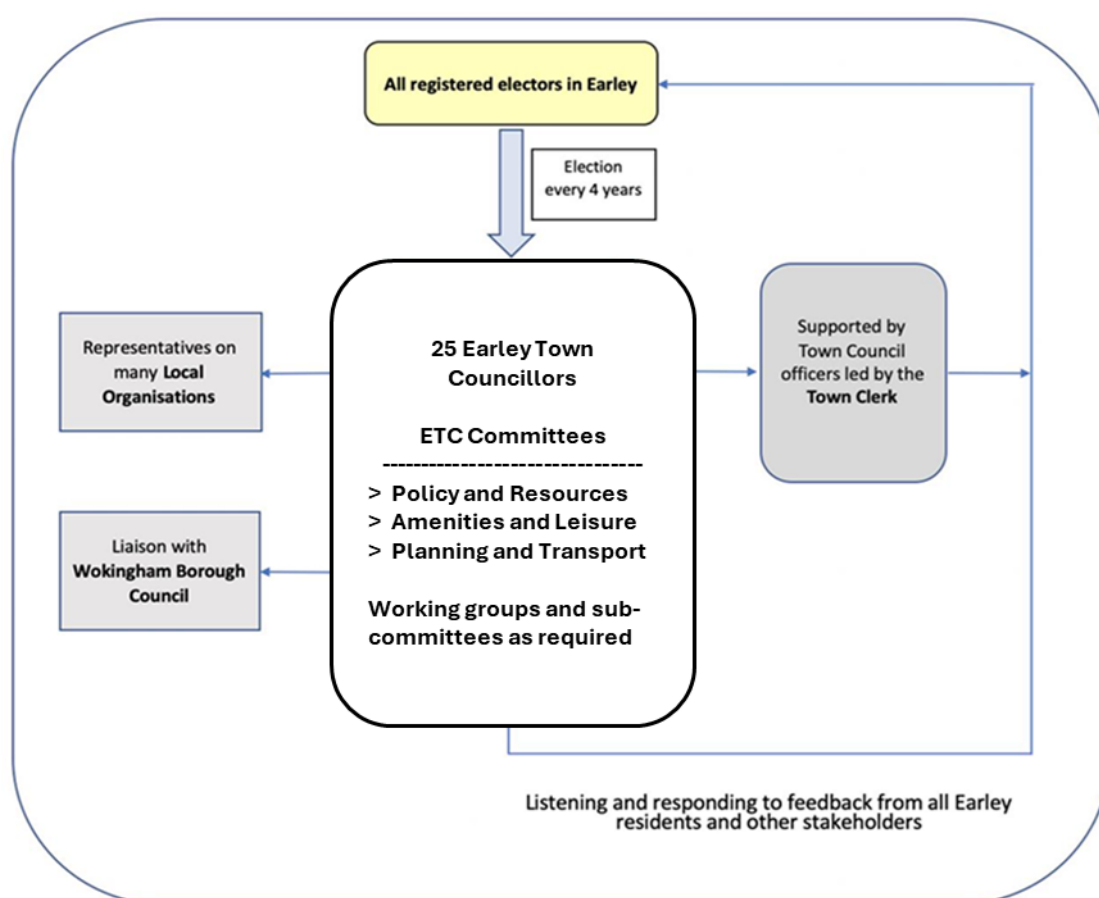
All registered electors in Earley

Election every 4 years

Representatives on many **Local Organisations**

25 Earley Town Councillors

ETC Committees

--------------------------------

> Policy and Resources
> Amenities and Leisure
> Planning and Transport

Working groups and sub-committees as required

Supported by Town Council officers led by the **Town Clerk**

Liaison with **Wokingham Borough Council**

Listening and responding to feedback from all Earley residents and other stakeholders